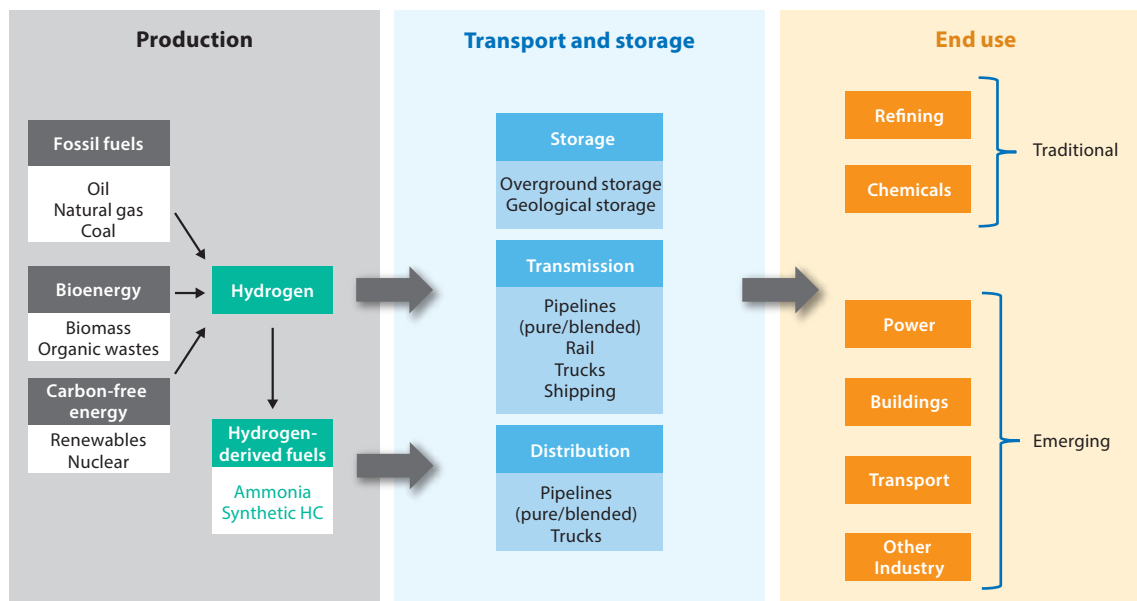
Production

Fossil fuels

Oil
Natural gas
Coal

Bioenergy

Biomass
Organic wastes

Carbon-free energy

Renewables
Nuclear

Hydrogen

Hydrogen-derived fuels

Ammonia
Synthetic HC

Transport and storage

Storage

Overground storage
Geological storage

Transmission

Pipelines
(pure/blended)
Rail
Trucks
Shipping

Distribution

Pipelines
(pure/blended)
Trucks

End use

Refining

Chemicals

Traditional

Power

Buildings

Transport

Other Industry

Emerging